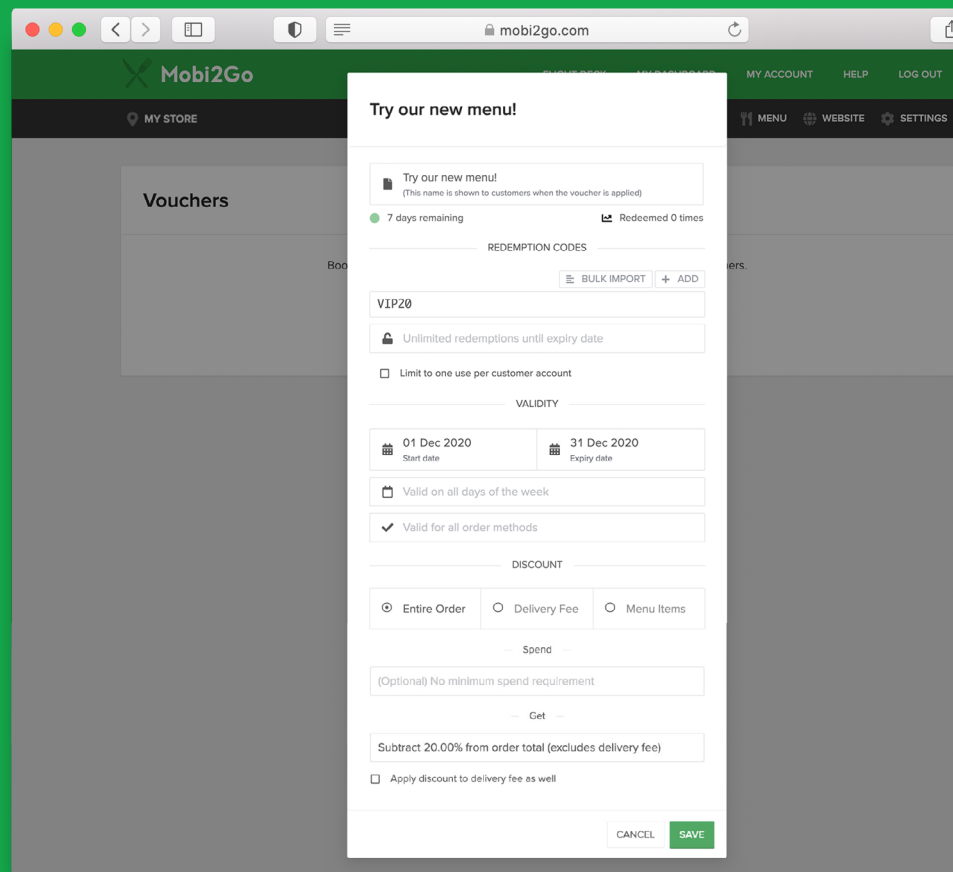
mobi2go.com

Mobi2Go

MY ACCOUNT HELP LOG OUT

MY STORE

MENU WEBSITE SETTINGS

Vouchers

Boo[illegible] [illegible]ers.

Try our new menu!

Try our new menu!
(This name is shown to customers when the voucher is applied)

7 days remaining

Redeemed 0 times

REDEMPTION CODES

BULK IMPORT

+ ADD

VIP20

Unlimited redemptions until expiry date

Limit to one use per customer account

VALIDITY

01 Dec 2020
Start date

31 Dec 2020
Expiry date

Valid on all days of the week

Valid for all order methods

DISCOUNT

Entire Order

Delivery Fee

Menu Items

Spend

(Optional) No minimum spend requirement

Get

Subtract 20.00% from order total (excludes delivery fee)

Apply discount to delivery fee as well

CANCEL

SAVE